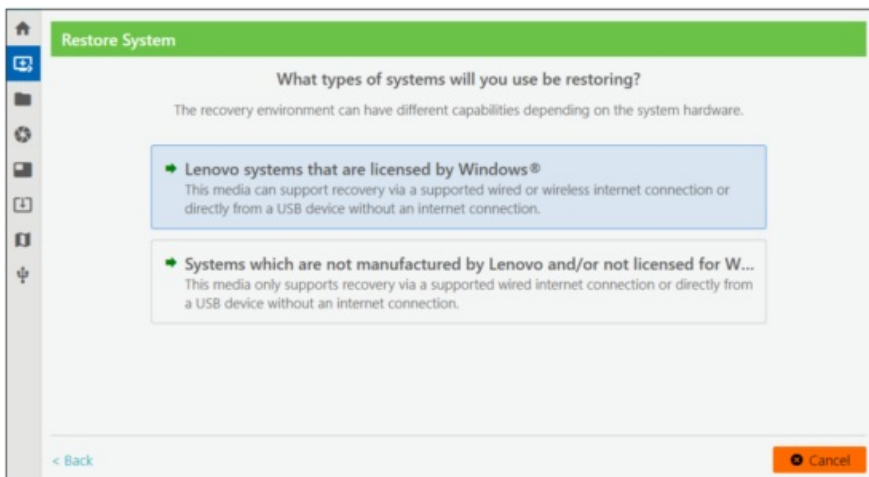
Restore System

What types of systems will you use be restoring?

The recovery environment can have different capabilities depending on the system hardware.

Lenovo systems that are licensed by Windows®
This media can support recovery via a supported wired or wireless internet connection or directly from a USB device without an internet connection.

Systems which are not manufactured by Lenovo and/or not licensed for W...
This media only supports recovery via a supported wired internet connection or directly from a USB device without an internet connection.

< Back

Cancel